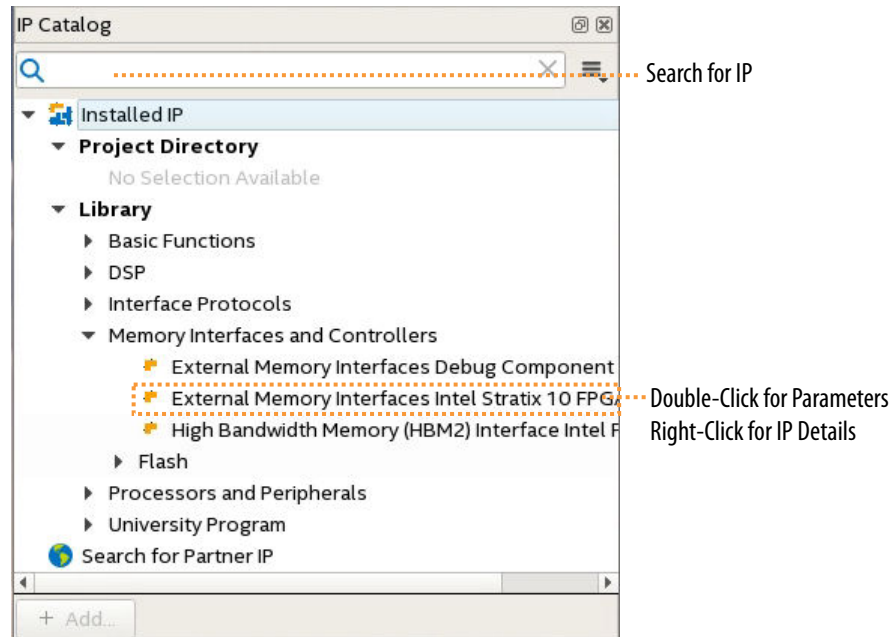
IP Catalog

Search for IP

Installed IP
Project Directory
No Selection Available
Library
Basic Functions
DSP
Interface Protocols
Memory Interfaces and Controllers
External Memory Interfaces Debug Component
External Memory Interfaces Intel Stratix 10 FPG
High Bandwidth Memory (HBM2) Interface Intel F
Flash
Processors and Peripherals
University Program
Search for Partner IP

+ Add...

Double-Click for Parameters
Right-Click for IP Details